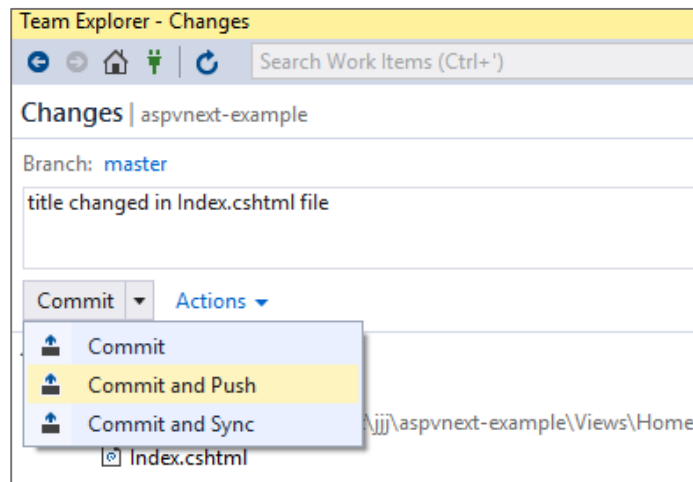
Team Explorer - Changes

Search Work Items (Ctrl+')

Changes | aspvnext-example

Branch: master

title changed in Index.cshtml file

Commit ▾ Actions ▾

Commit

Commit and Push

Commit and Sync

\jjj\aspvnext-example\Views\Home

Index.cshtml